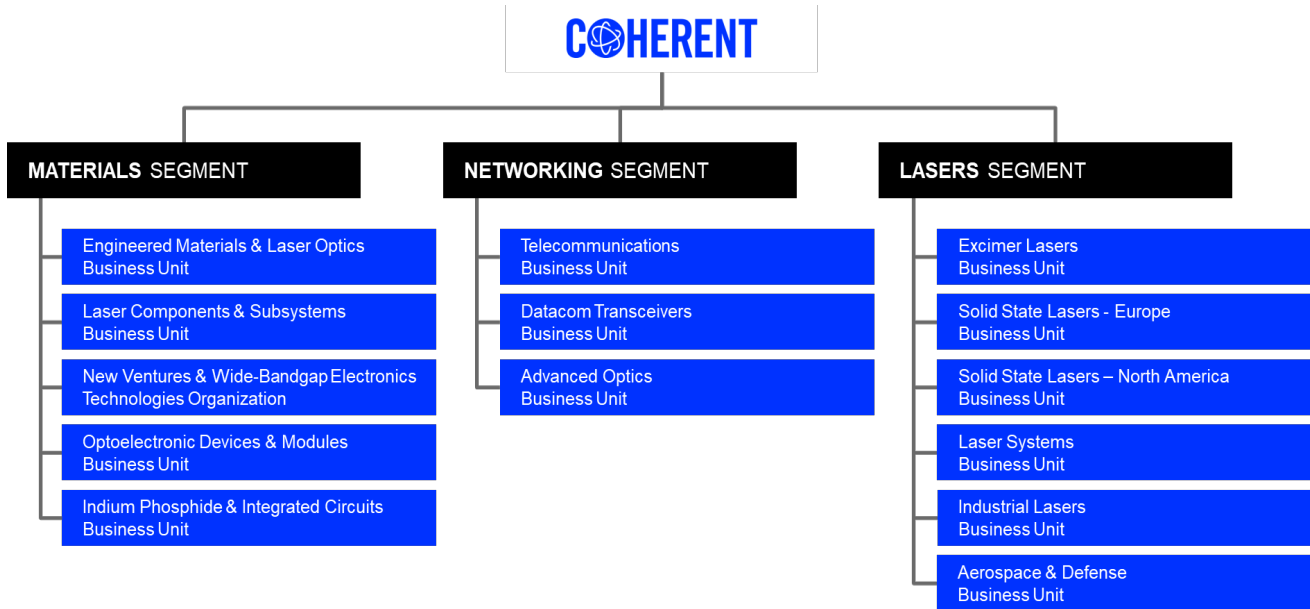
COHERENT

MATERIALS SEGMENT

Engineered Materials & Laser Optics Business Unit

Laser Components & Subsystems Business Unit

New Ventures & Wide-Bandgap Electronics Technologies Organization

Optoelectronic Devices & Modules Business Unit

Indium Phosphide & Integrated Circuits Business Unit

NETWORKING SEGMENT

Telecommunications Business Unit

Datacom Transceivers Business Unit

Advanced Optics Business Unit

LASERS SEGMENT

Excimer Lasers Business Unit

Solid State Lasers - Europe Business Unit

Solid State Lasers – North America Business Unit

Laser Systems Business Unit

Industrial Lasers Business Unit

Aerospace & Defense Business Unit